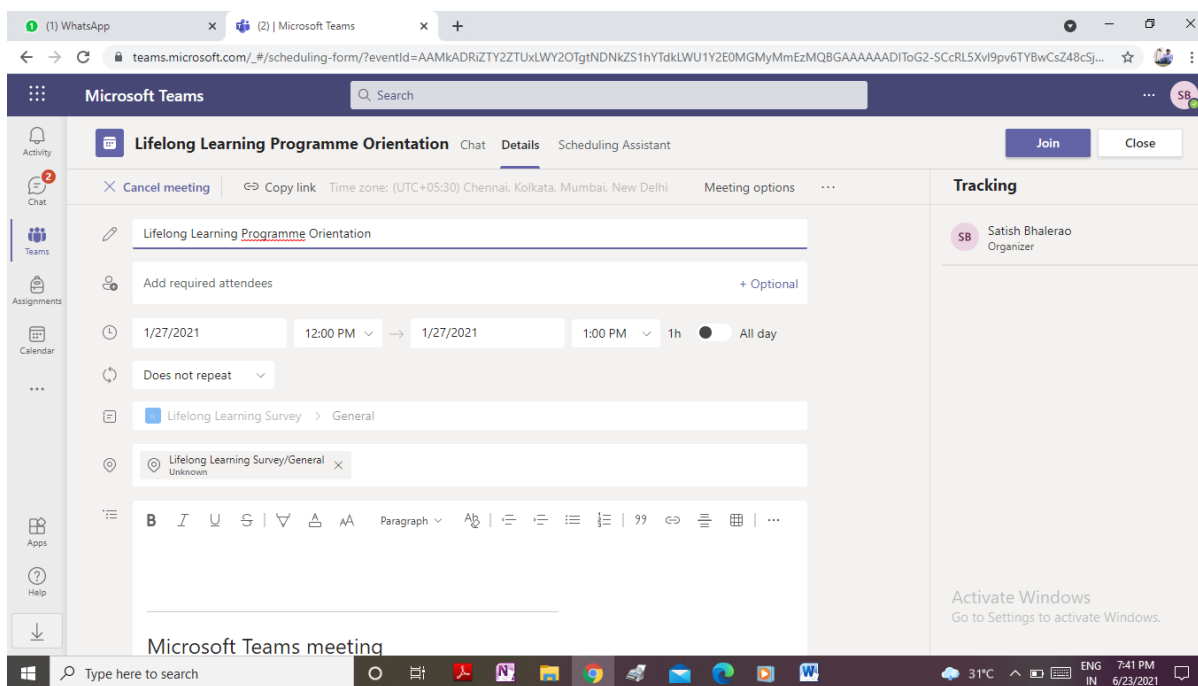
(1) WhatsApp
(2) | Microsoft Teams
teams.microsoft.com/_#/scheduling-form/?eventId=AAMkADRiZTY2ZTUxLWY2OTgtNDNkZS1hYTdkLWU1Y2E0MGMyMmEzMQBGAAAAAADIToG2-SCcRL5XvI9pv6TYBwCsZ48cSj...

Microsoft Teams
Search
SB

Activity
2
Chat
Teams
Assignments
Calendar
...
Apps
Help

Lifelong Learning Programme Orientation Chat Details Scheduling Assistant
Join
Close

Cancel meeting Copy link Time zone: (UTC+05:30) Chennai, Kolkata, Mumbai, New Delhi Meeting options ...

Lifelong Learning Programme Orientation
Add required attendees + Optional
1/27/2021 12:00 PM → 1/27/2021 1:00 PM 1h All day
Does not repeat
Lifelong Learning Survey > General
Lifelong Learning Survey/General
Unknown
B I U S Paragraph 99

Microsoft Teams meeting

Tracking
SB Satish Bhalerao
Organizer

Activate Windows
Go to Settings to activate Windows.

Type here to search
31°C ENG IN 7:41 PM 6/23/2021